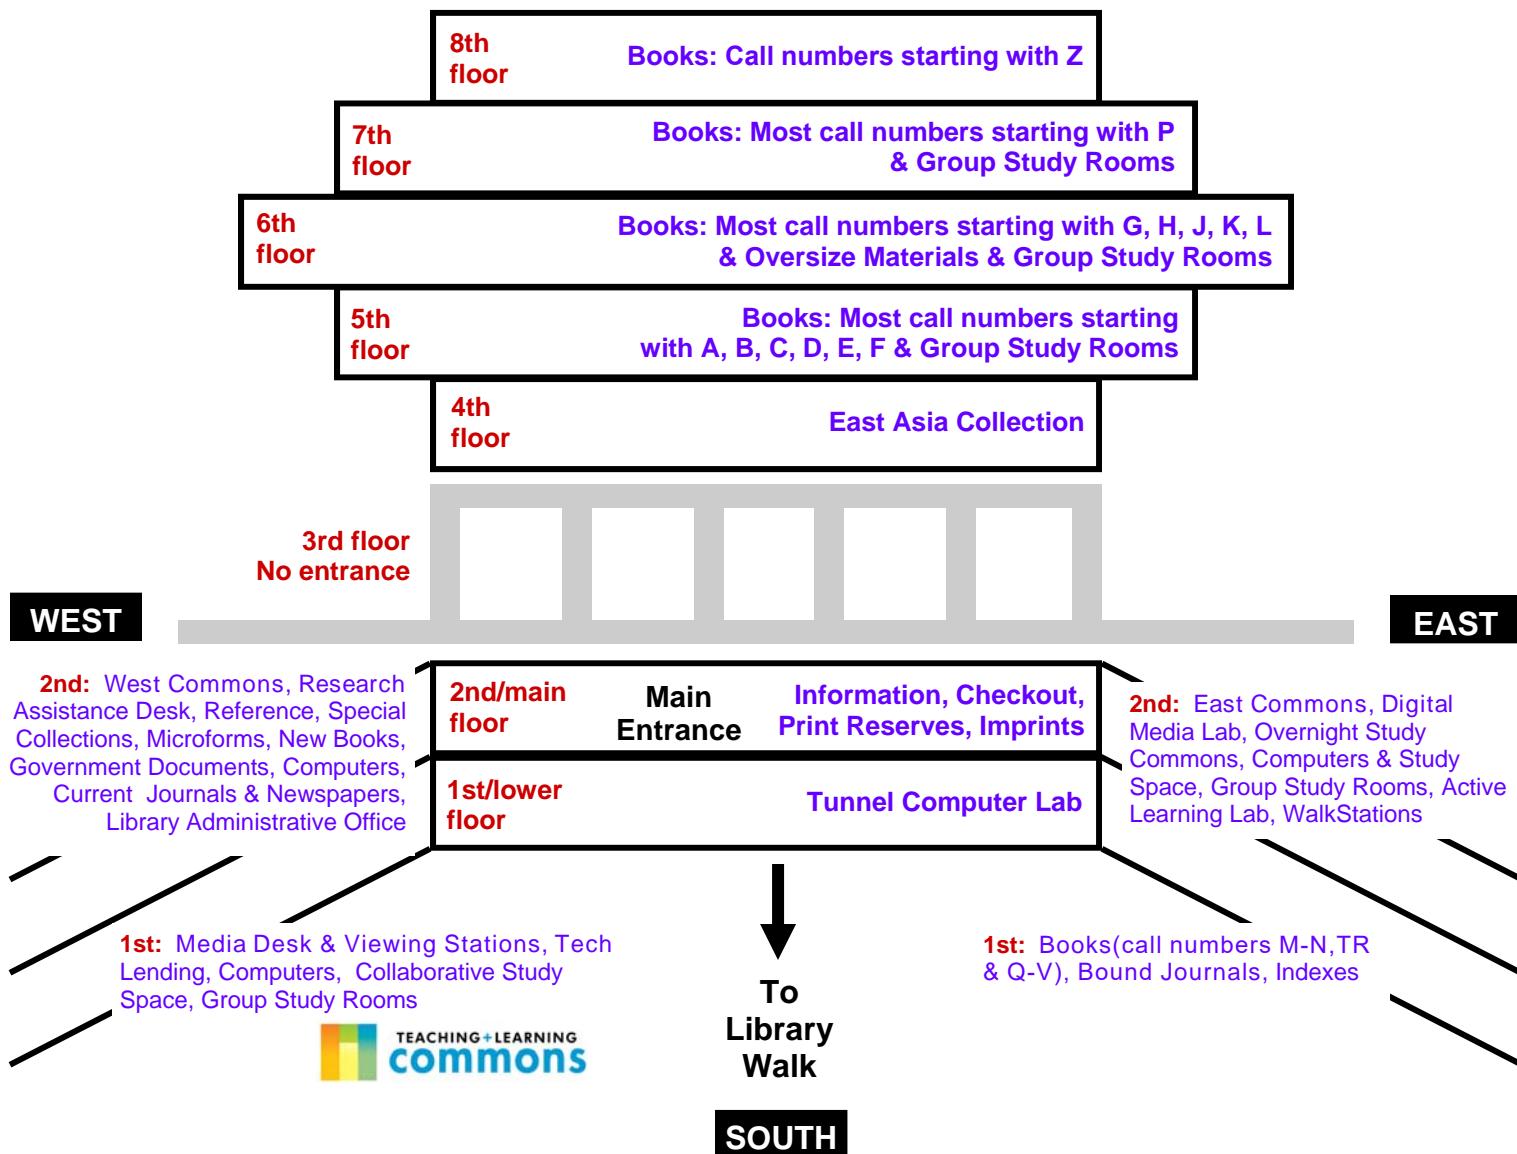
8th floor Books: Call numbers starting with Z

7th floor Books: Most call numbers starting with P & Group Study Rooms

6th floor Books: Most call numbers starting with G, H, J, K, L & Oversize Materials & Group Study Rooms

5th floor Books: Most call numbers starting with A, B, C, D, E, F & Group Study Rooms

4th floor East Asia Collection

3rd floor No entrance

WEST

EAST

2nd: West Commons, Research Assistance Desk, Reference, Special Collections, Microforms, New Books, Government Documents, Computers, Current Journals & Newspapers, Library Administrative Office

2nd/main floor Main Entrance Information, Checkout, Print Reserves, Imprints

1st/lower floor Tunnel Computer Lab

2nd: East Commons, Digital Media Lab, Overnight Study Commons, Computers & Study Space, Group Study Rooms, Active Learning Lab, WalkStations

1st: Media Desk & Viewing Stations, Tech Lending, Computers, Collaborative Study Space, Group Study Rooms

TEACHING+LEARNING commons

To Library Walk

1st: Books(call numbers M-N,TR & Q-V), Bound Journals, Indexes

SOUTH